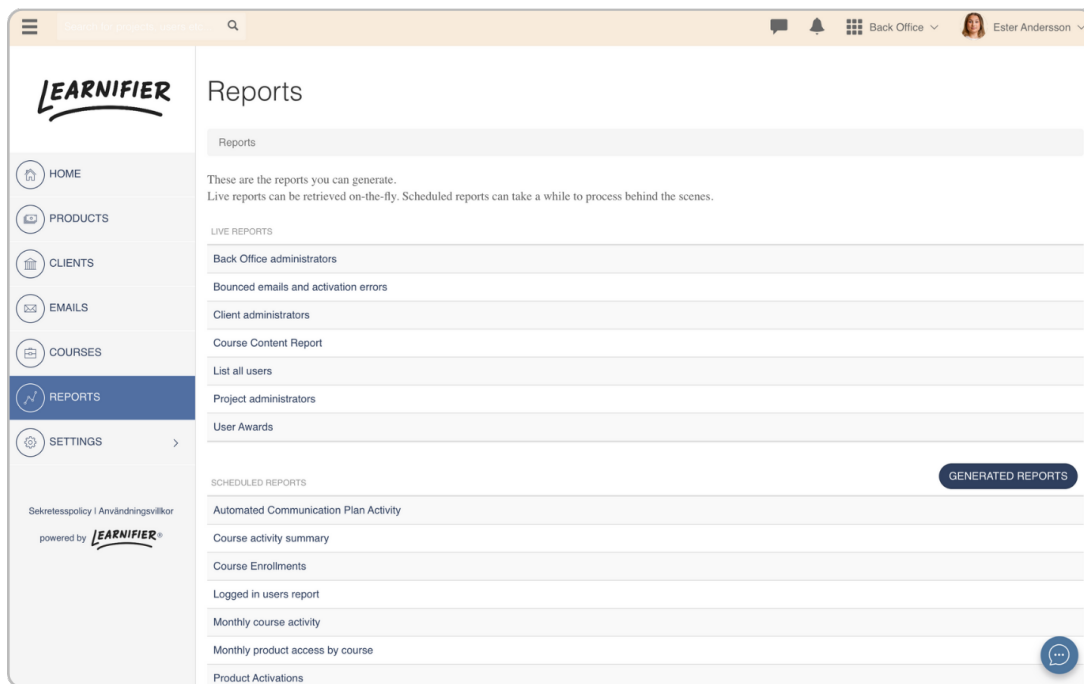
Back Office
Ester Andersson

LEARNIFIER

HOME
PRODUCTS
CLIENTS
EMAILS
COURSES
REPORTS
SETTINGS

Sekretesspolicy | Användningsvillkor
powered by LEARNIFIER

Reports

Reports

These are the reports you can generate.
Live reports can be retrieved on-the-fly. Scheduled reports can take a while to process behind the scenes.

LIVE REPORTS
Back Office administrators
Bounced emails and activation errors
Client administrators
Course Content Report
List all users
Project administrators
User Awards

SCHEDULED REPORTS
GENERATED REPORTS
Automated Communication Plan Activity
Course activity summary
Course Enrollments
Logged in users report
Monthly course activity
Monthly product access by course
Product Activations